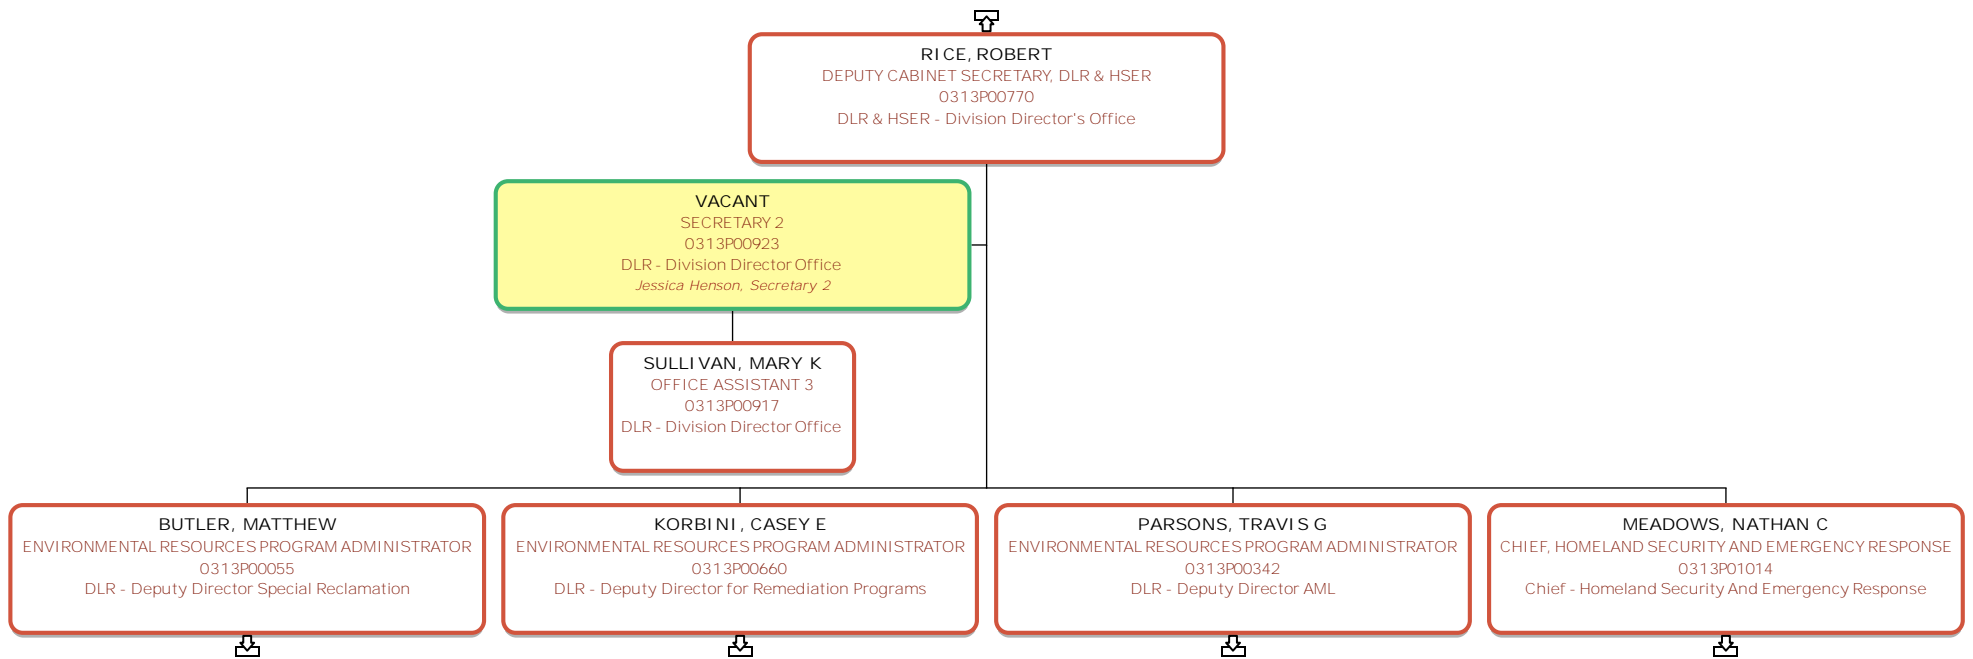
RICE, ROBERT
DEPUTY CABINET SECRETARY, DLR & HSER
0313P00770
DLR & HSER - Division Director's Office

VACANT
SECRETARY 2
0313P00923
DLR - Division Director Office
Jessica Henson, Secretary 2

SULLIVAN, MARY K
OFFICE ASSISTANT 3
0313P00917
DLR - Division Director Office

BUTLER, MATTHEW
ENVIRONMENTAL RESOURCES PROGRAM ADMINISTRATOR
0313P00055
DLR - Deputy Director Special Reclamation

KORBINI, CASEY E
ENVIRONMENTAL RESOURCES PROGRAM ADMINISTRATOR
0313P00660
DLR - Deputy Director for Remediation Programs

PARSONS, TRAVIS G
ENVIRONMENTAL RESOURCES PROGRAM ADMINISTRATOR
0313P00342
DLR - Deputy Director AML

MEADOWS, NATHAN C
CHIEF, HOMELAND SECURITY AND EMERGENCY RESPONSE
0313P01014
Chief - Homeland Security And Emergency Response